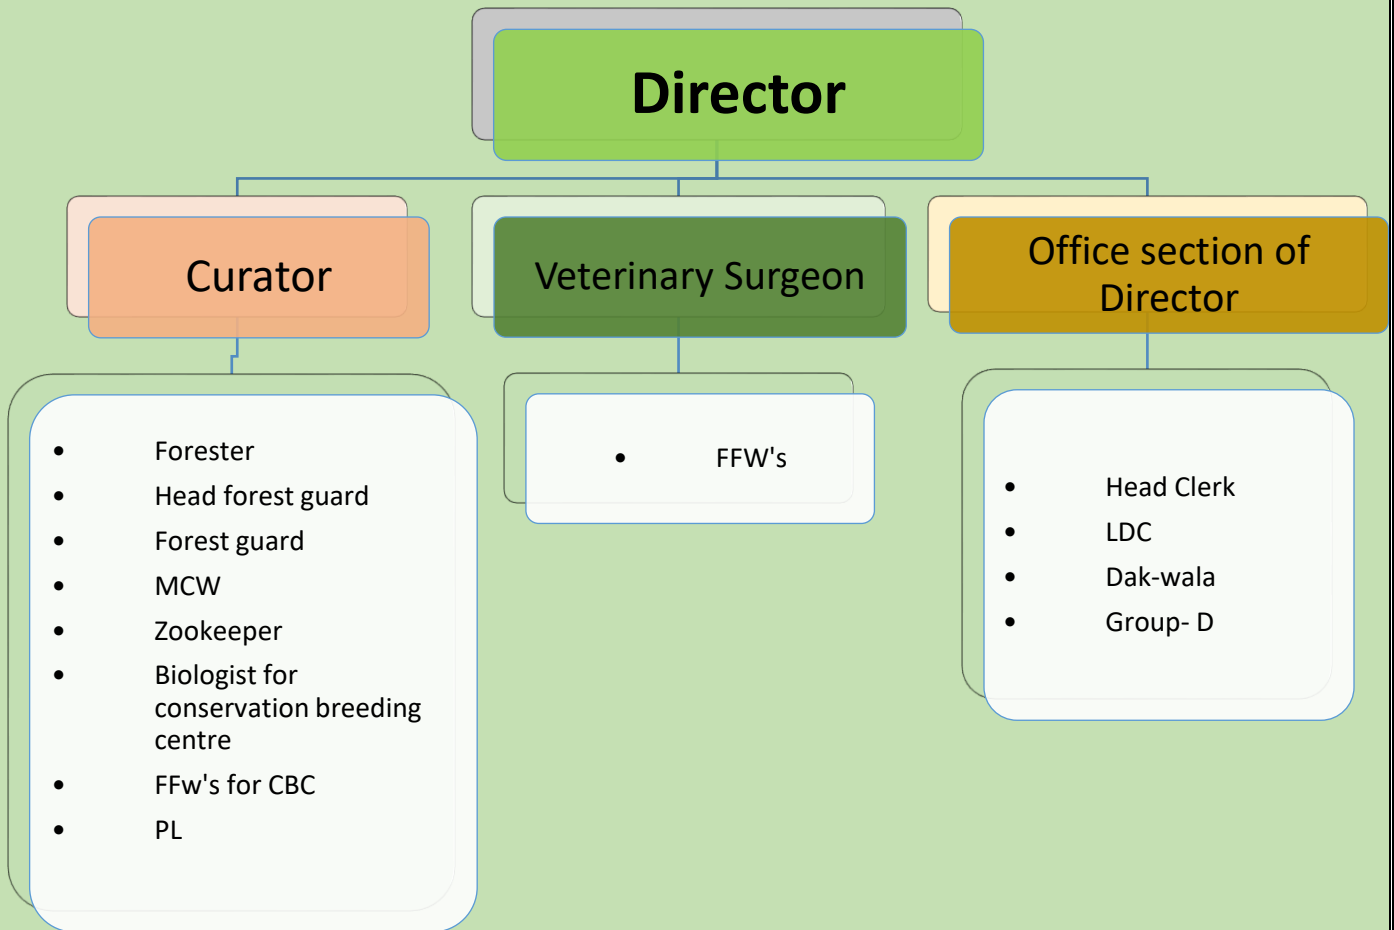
Director

Curator

Veterinary Surgeon

Office section of Director

- Forester
- Head forest guard
- Forest guard
- MCW
- Zookeeper
- Biologist for conservation breeding centre
- FFw's for CBC
- PL

- FFW's

- Head Clerk
- LDC
- Dak-wala
- Group- D